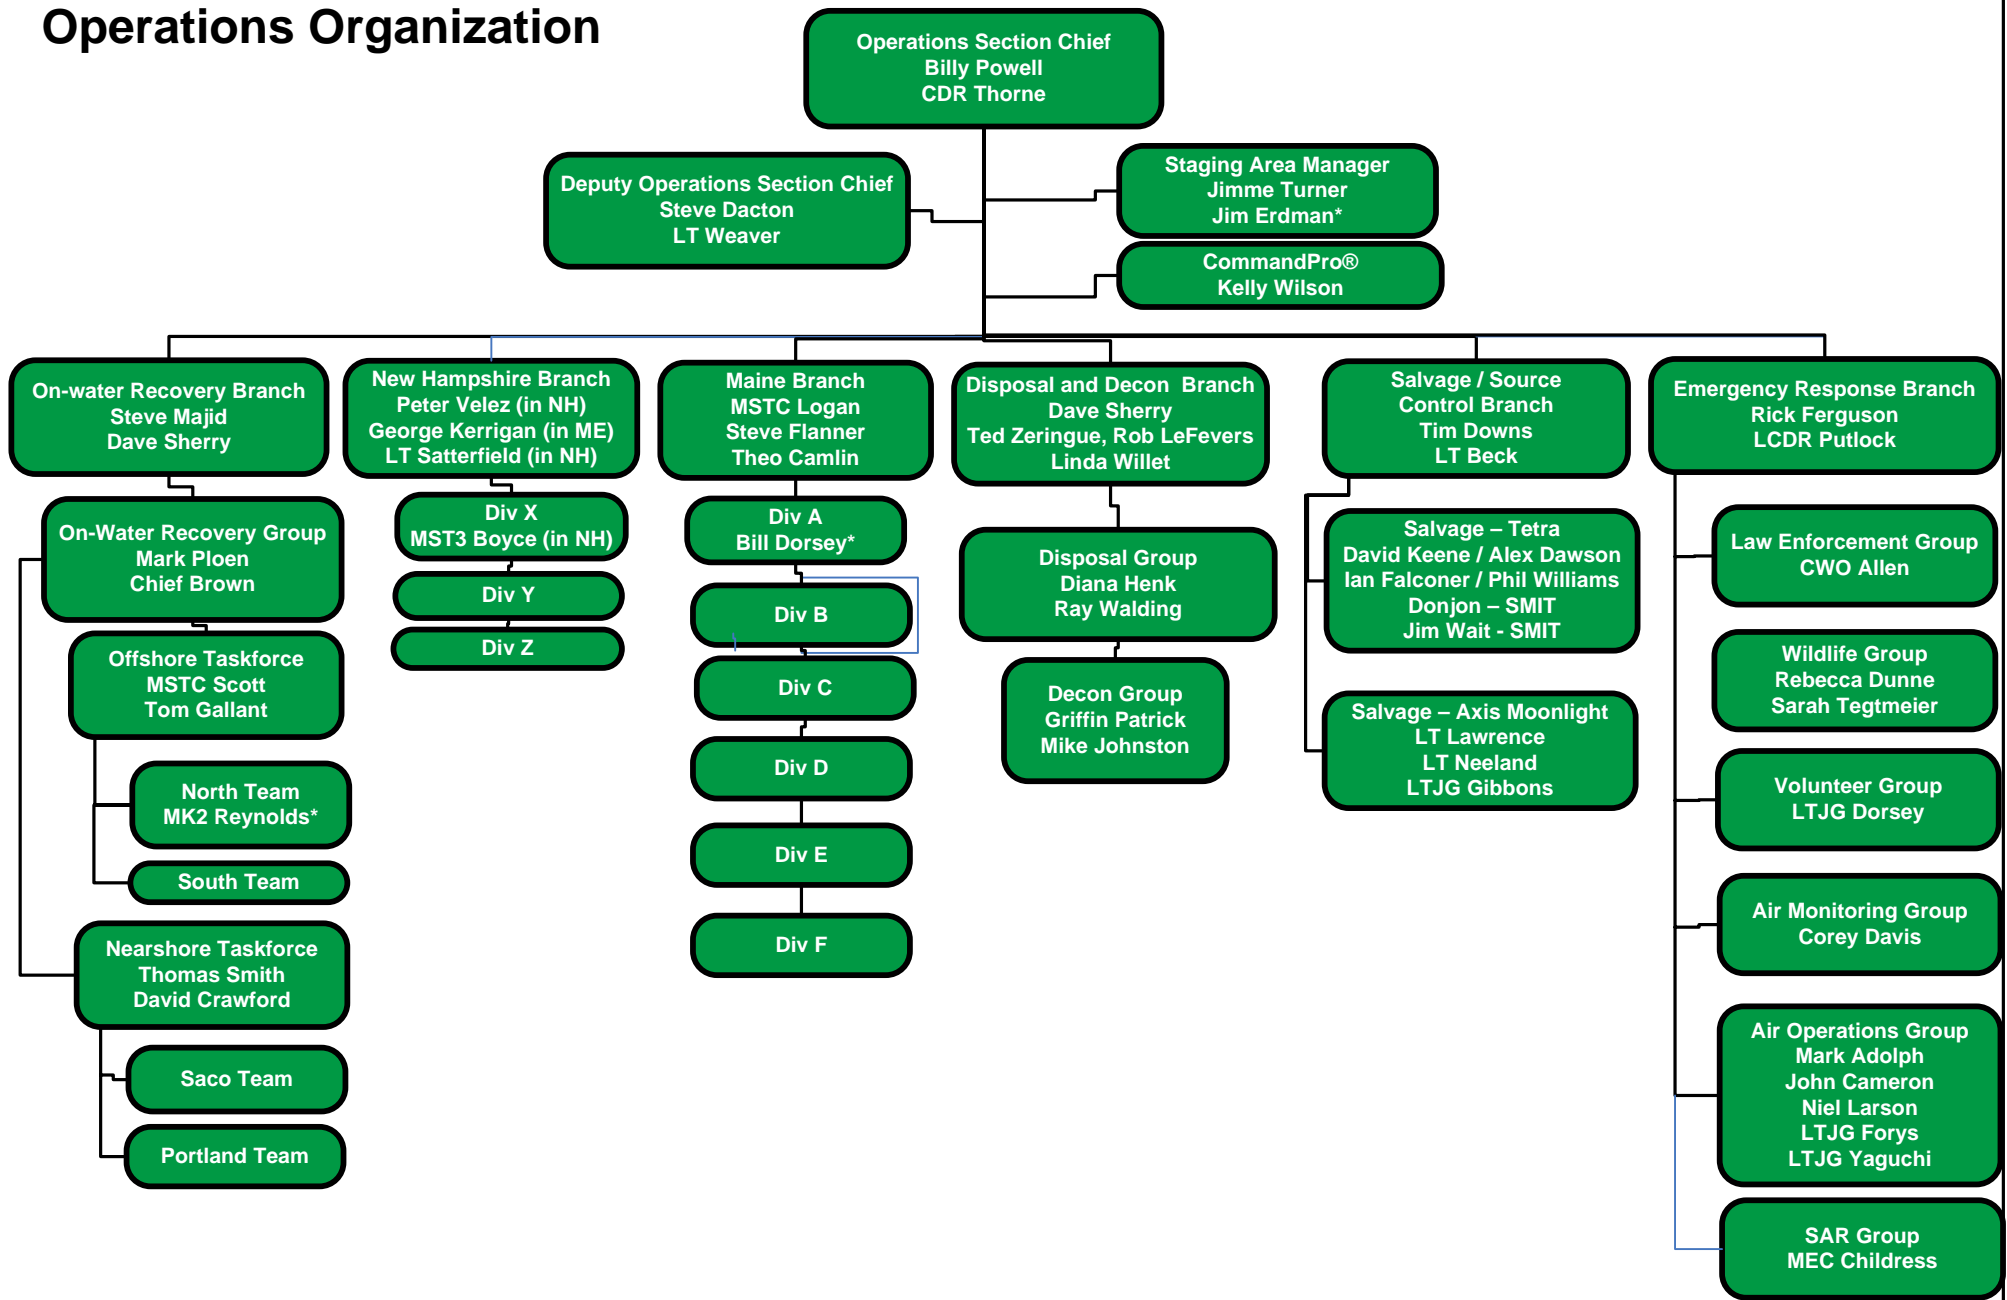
Operations Organization

Operations Section Chief
Billy Powell
CDR Thorne

Deputy Operations Section Chief
Steve Dacton
LT Weaver

Staging Area Manager
Jimme Turner
Jim Erdman*

CommandPro®
Kelly Wilson

On-water Recovery Branch
Steve Majid
Dave Sherry

On-Water Recovery Group
Mark Ploen
Chief Brown

Offshore Taskforce
MSTC Scott
Tom Gallant

North Team
MK2 Reynolds*

South Team

Nearshore Taskforce
Thomas Smith
David Crawford

Saco Team

Portland Team

New Hampshire Branch
Peter Velez (in NH)
George Kerrigan (in ME)
LT Satterfield (in NH)

Div X
MST3 Boyce (in NH)

Div Y

Div Z

Maine Branch
MSTC Logan
Steve Flanner
Theo Camlin

Div A
Bill Dorsey*

Div B

Div C

Div D

Div E

Div F

Disposal and Decon Branch
Dave Sherry
Ted Zeringue, Rob LeFevers
Linda Willet

Disposal Group
Diana Henk
Ray Walding

Decon Group
Griffin Patrick
Mike Johnston

Salvage / Source
Control Branch
Tim Downs
LT Beck

Salvage – Tetra
David Keene / Alex Dawson
Ian Falconer / Phil Williams
Donjon – SMIT
Jim Wait - SMIT

Salvage – Axis Moonlight
LT Lawrence
LT Neeland
LTJG Gibbons

Emergency Response Branch
Rick Ferguson
LCDR Putlock

Law Enforcement Group
CWO Allen

Wildlife Group
Rebecca Dunne
Sarah Tegtmeier

Volunteer Group
LTJG Dorsey

Air Monitoring Group
Corey Davis

Air Operations Group
Mark Adolph
John Cameron
Niel Larson
LTJG Forys
LTJG Yaguchi

SAR Group
MEC Childress